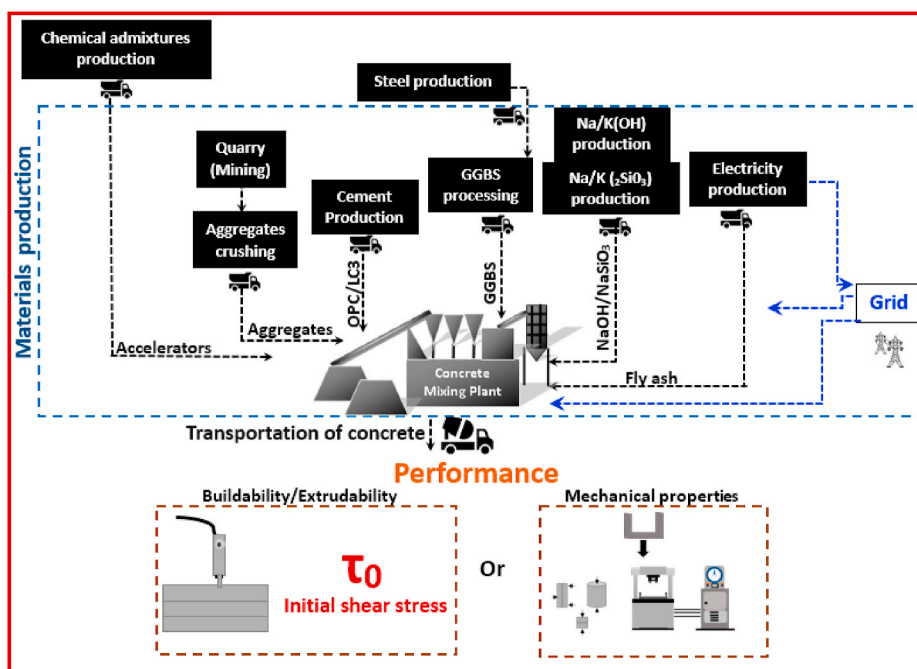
Chemical admixtures production

Steel production

Materials production

Quarry (Mining)

Aggregates crushing

Cement Production

GGBS processing

Na/K(OH) production

Na/K ($_2SiO_3$) production

Electricity production

OPC/LC3

GGBS

NaOH/NaSiO$_3$

Grid

Aggregates

Accelerators

Concrete Mixing Plant

Fly ash

Transportation of concrete

Performance

Buildability/Extrudability

$\tau_0$

Initial shear stress

Or

Mechanical properties